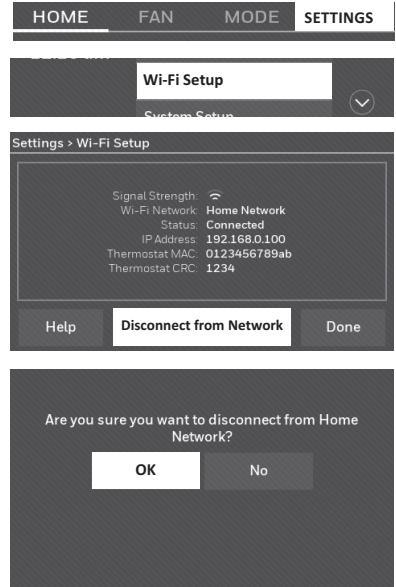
HOME FAN MODE SETTINGS

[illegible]

Wi-Fi Setup

System Setup

Settings > Wi-Fi Setup

Signal Strength:
Wi-Fi Network: Home Network
Status: Connected
IP Address: 192.168.0.100
Thermostat MAC: 0123456789ab
Thermostat CRC: 1234

Help Disconnect from Network Done

Are you sure you want to disconnect from Home Network?

OK No